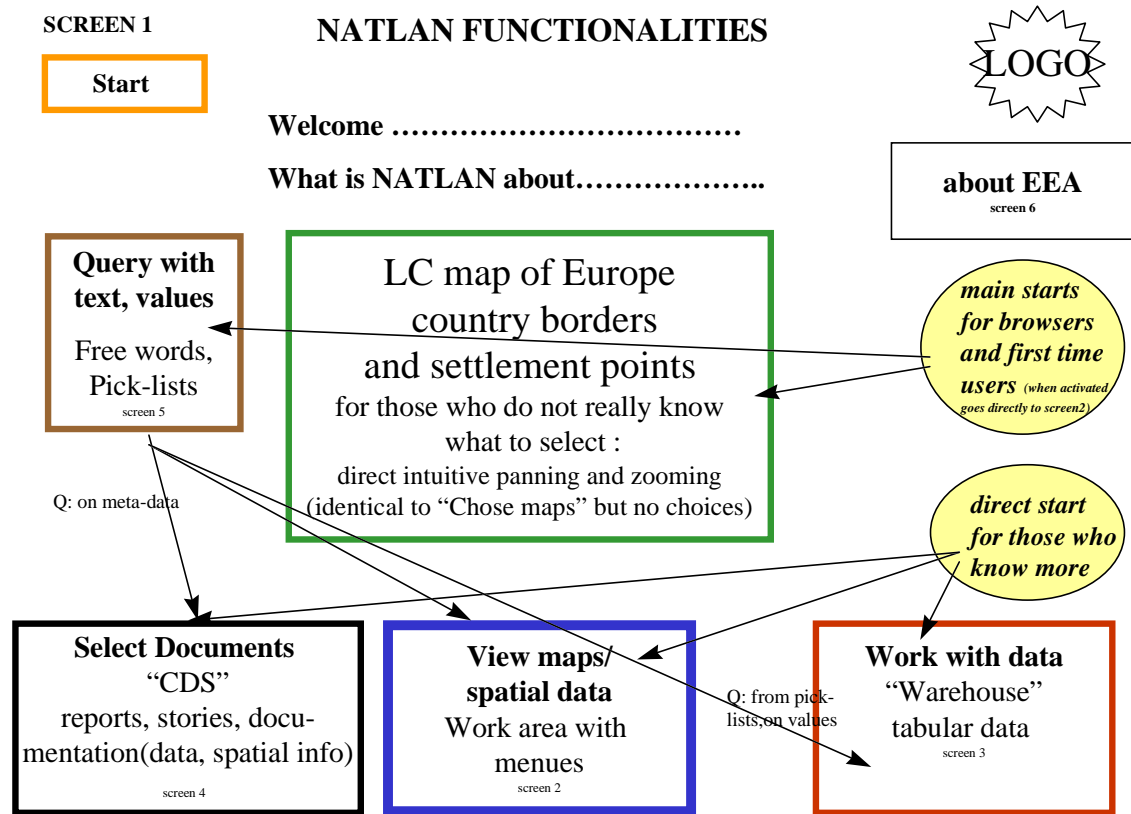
SCREEN 1

NATLAN FUNCTIONALITIES

LOGO

Start

Welcome ………………………………

What is NATLAN about………………..

about EEA
screen 6

Query with text, values

Free words, Pick-lists
screen 5

LC map of Europe
country borders
and settlement points
for those who do not really know what to select :
direct intuitive panning and zooming
(identical to "Chose maps" but no choices)

main starts for browsers and first time users (when activated goes directly to screen2)

Q: on meta-data

direct start for those who know more

Select Documents
"CDS"
reports, stories, documentation(data, spatial info)
screen 4

View maps/ spatial data
Work area with menues
screen 2

Q: from pick-lists,on values

Work with data
"Warehouse"
tabular data
screen 3